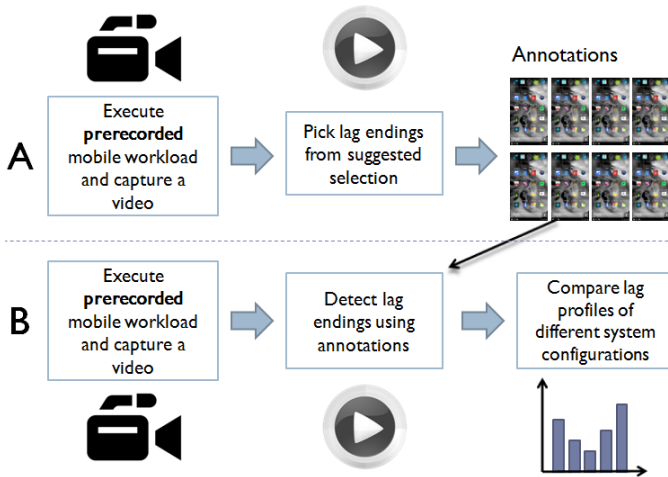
Annotations

A

Execute **prerecorded** mobile workload and capture a video

Pick lag endings from suggested selection

B

Execute **prerecorded** mobile workload and capture a video

Detect lag endings using annotations

Compare lag profiles of different system configurations